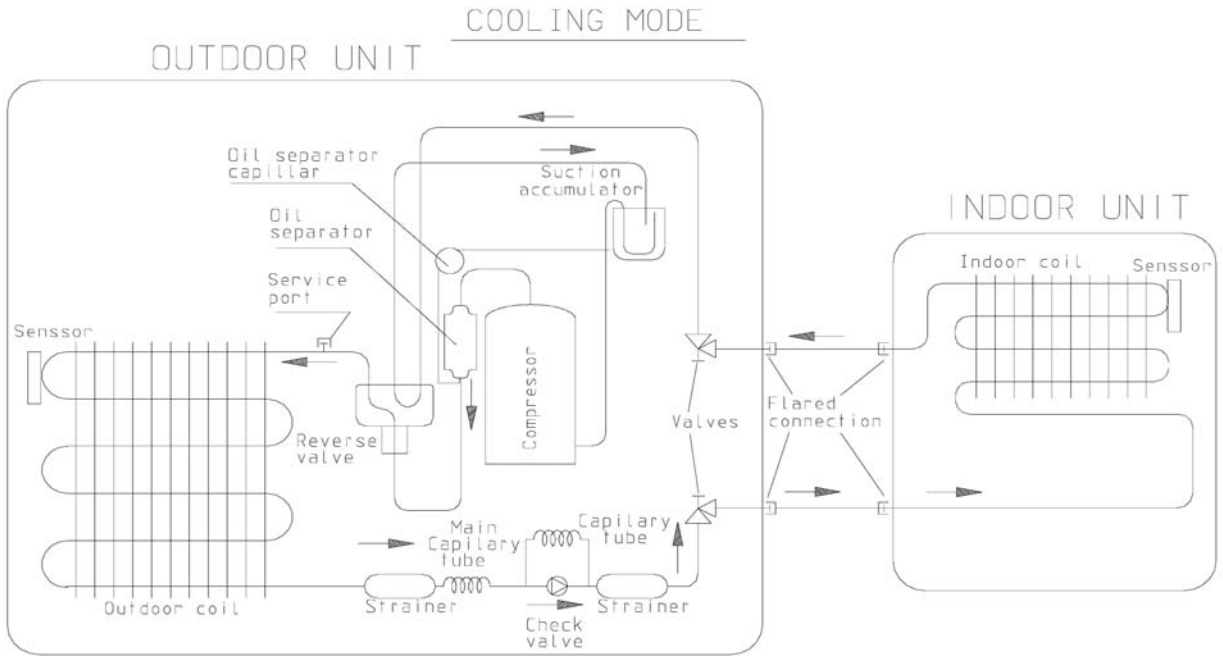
COOLING MODE

OUTDOOR UNIT

Oil separator capillar

Suction accumulator

Oil separator

Service port

Senssor

Compressor

Reverse valve

Valves

Flared connection

Main Capilary tube

Capilary tube

Strainer

Check valve

Strainer

Outdoor coil

INDOOR UNIT

Indoor coil

Senssor